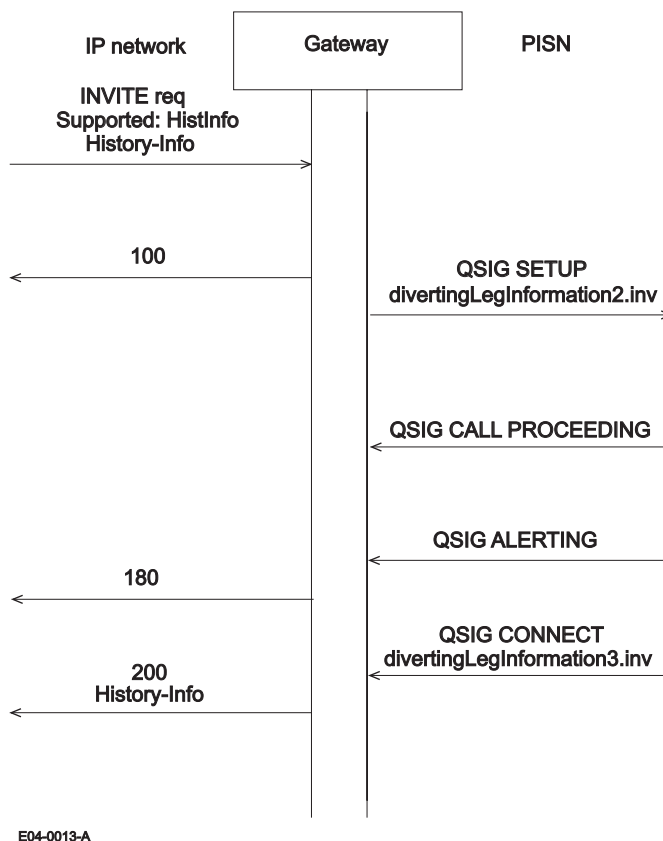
IP network

Gateway

PISN

INVITE req
Supported: HistInfo
History-Info

100

QSIG SETUP
divertingLegInformation2.inv

QSIG CALL PROCEEDING

QSIG ALERTING

180

QSIG CONNECT
divertingLegInformation3.inv

200
History-Info

E04-0013-A